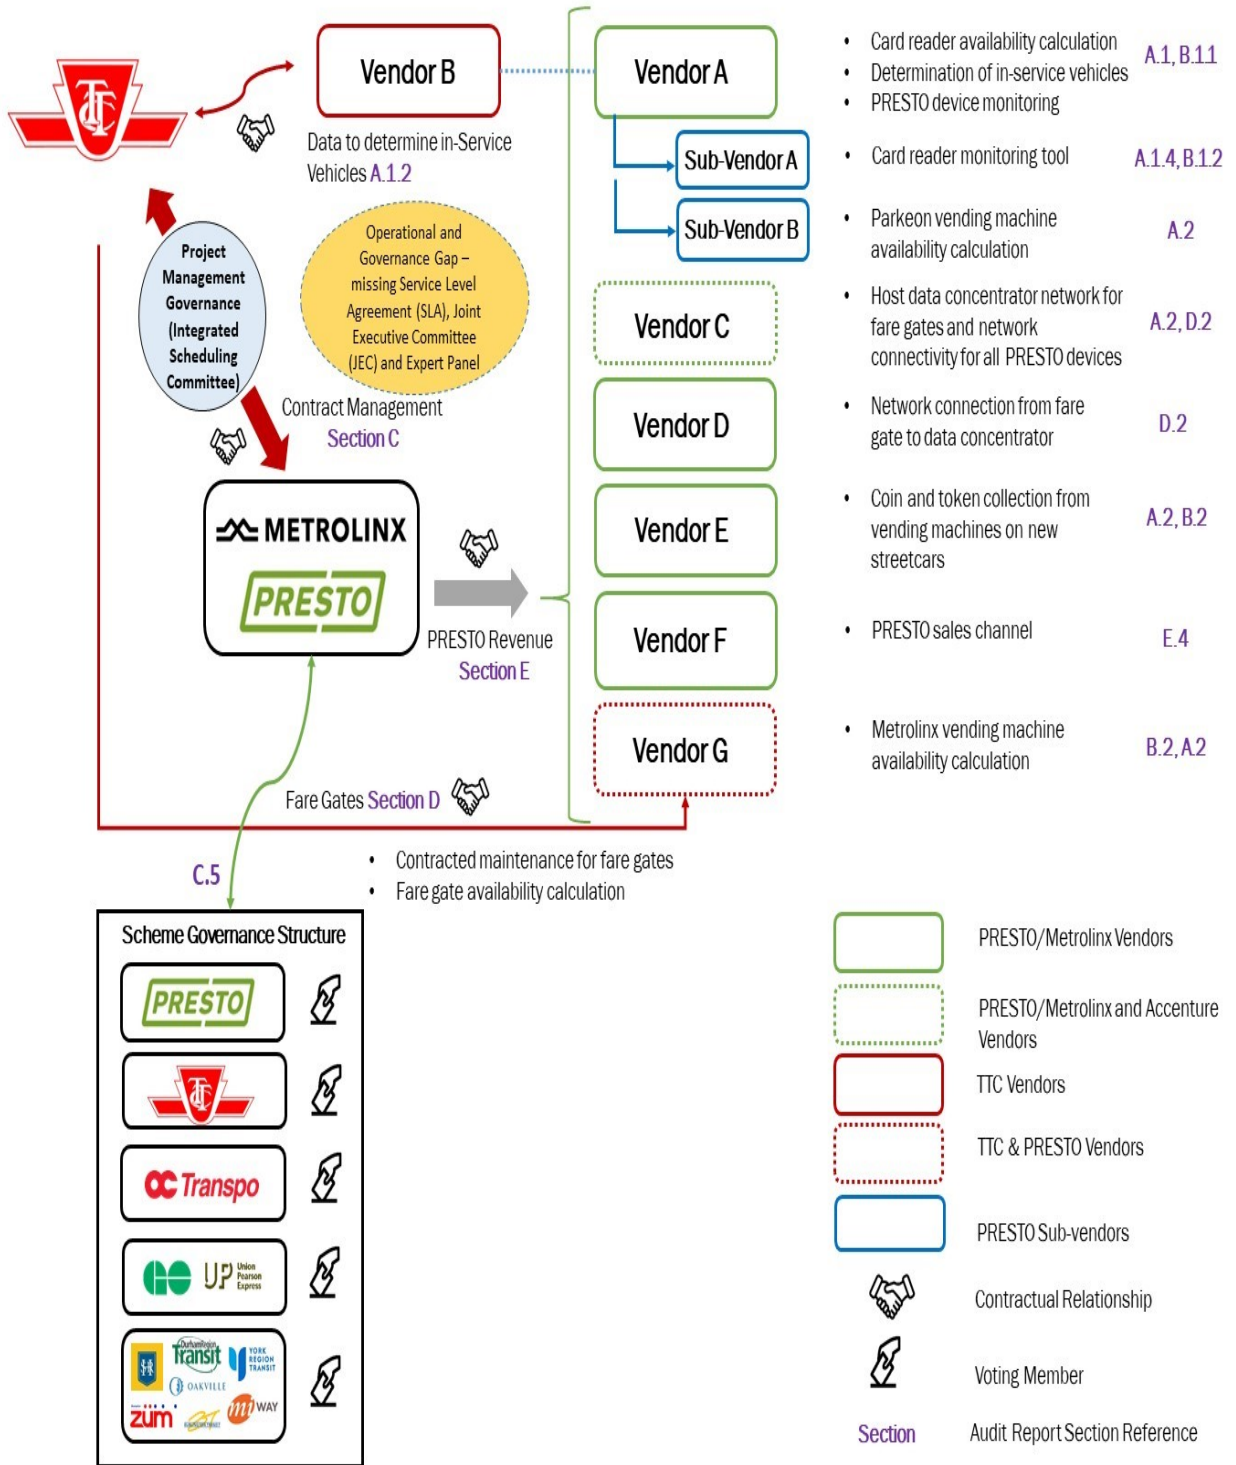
TTC

Vendor B

Data to determine in-Service Vehicles A.1.2

Vendor A

Sub-Vendor A

Sub-Vendor B

Vendor C

Vendor D

Vendor E

Vendor F

Vendor G

• Card reader availability calculation
• Determination of in-service vehicles
• PRESTO device monitoring

A.1, B.1.1

• Card reader monitoring tool

A.1.4, B.1.2

• Parkeon vending machine availability calculation

A.2

• Host data concentrator network for fare gates and network connectivity for all PRESTO devices

A.2, D.2

• Network connection from fare gate to data concentrator

D.2

• Coin and token collection from vending machines on new streetcars

A.2, B.2

• PRESTO sales channel

E.4

• Metrolinx vending machine availability calculation

B.2, A.2

Project Management Governance (Integrated Scheduling Committee)

Operational and Governance Gap – missing Service Level Agreement (SLA), Joint Executive Committee (JEC) and Expert Panel

Contract Management Section C

METROLINX

PRESTO

PRESTO Revenue Section E

Fare Gates Section D

C.5

• Contracted maintenance for fare gates
• Fare gate availability calculation

Scheme Governance Structure

PRESTO

TTC

OC Transpo

GO UP Union Pearson Express

Durham Region Transit
YORK REGION TRANSIT
OAKVILLE
züm
MiWAY

PRESTO/Metrolinx Vendors

PRESTO/Metrolinx and Accenture Vendors

TTC Vendors

TTC & PRESTO Vendors

PRESTO Sub-vendors

Contractual Relationship

Voting Member

Section

Audit Report Section Reference